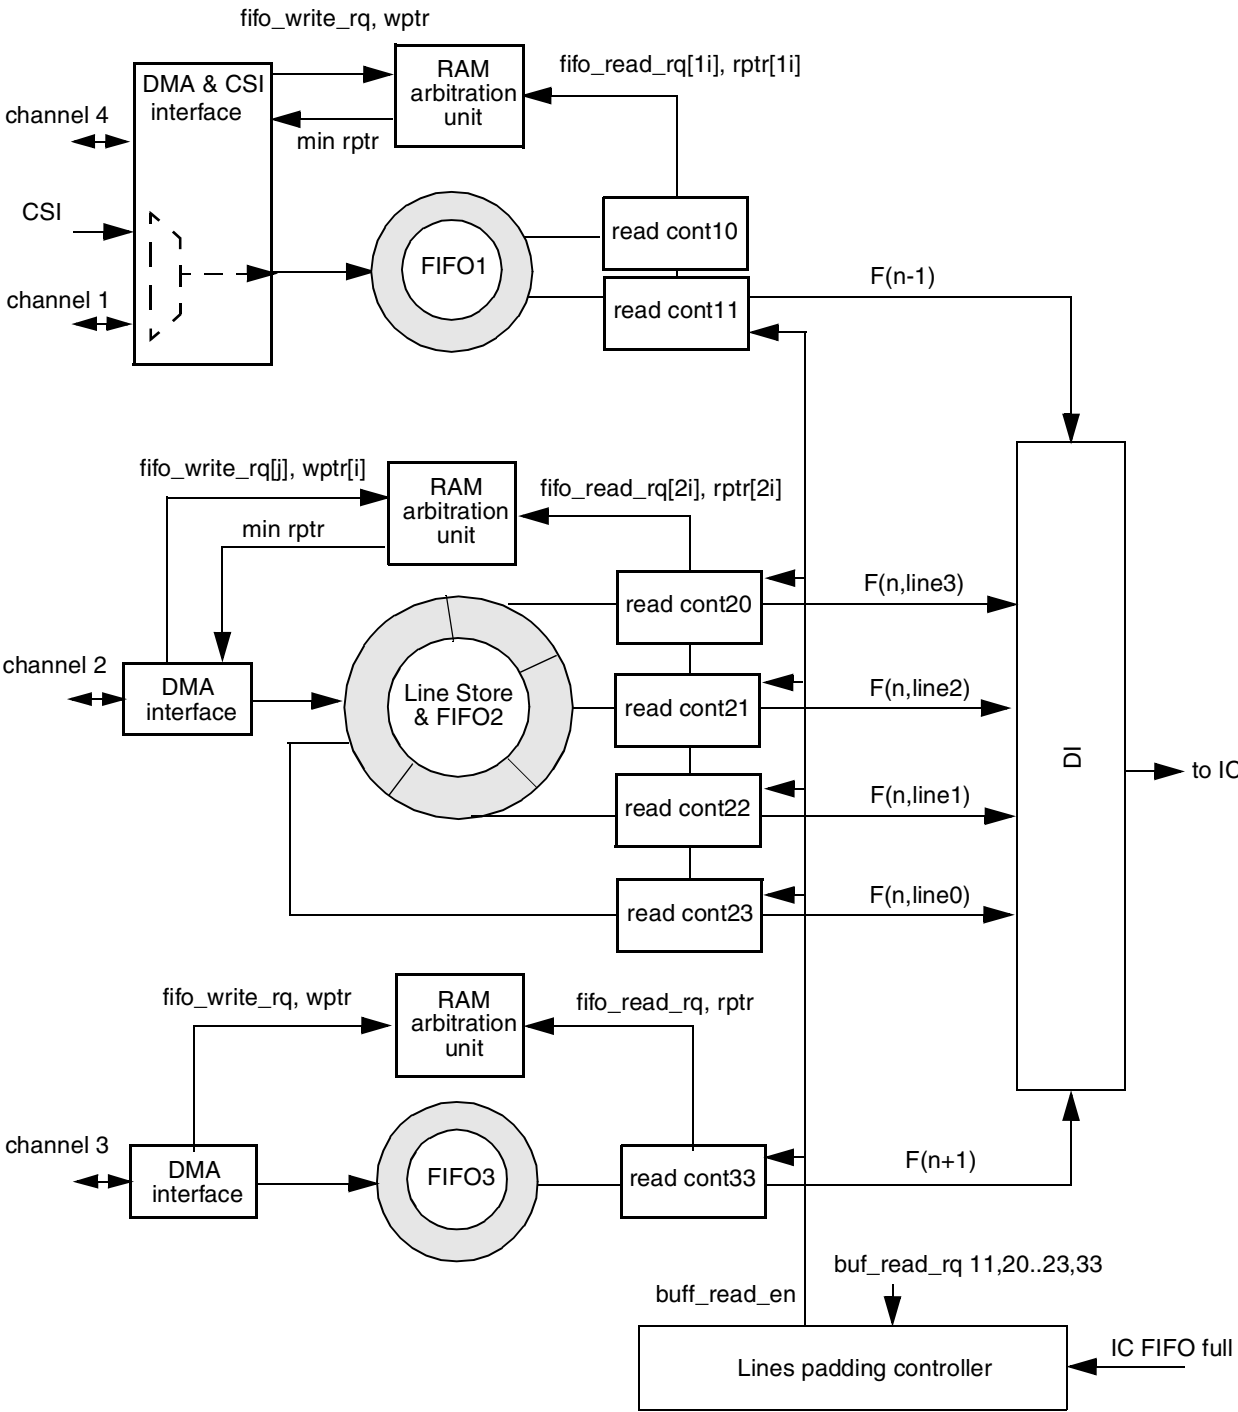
fifo_write_rq, wptr

DMA & CSI interface

RAM arbitration unit

fifo_read_rq[1i], rptr[1i]

channel 4

min rptr

CSI

read cont10

FIFO1

F(n-1)

channel 1

read cont11

fifo_write_rq[j], wptr[i]

RAM arbitration unit

fifo_read_rq[2i], rptr[2i]

min rptr

read cont20

F(n,line3)

channel 2

DMA interface

Line Store & FIFO2

read cont21

F(n,line2)

DI

to IC

read cont22

F(n,line1)

read cont23

F(n,line0)

fifo_write_rq, wptr

RAM arbitration unit

fifo_read_rq, rptr

channel 3

DMA interface

FIFO3

read cont33

F(n+1)

buf_read_rq 11,20..23,33

buff_read_en

Lines padding controller

IC FIFO full